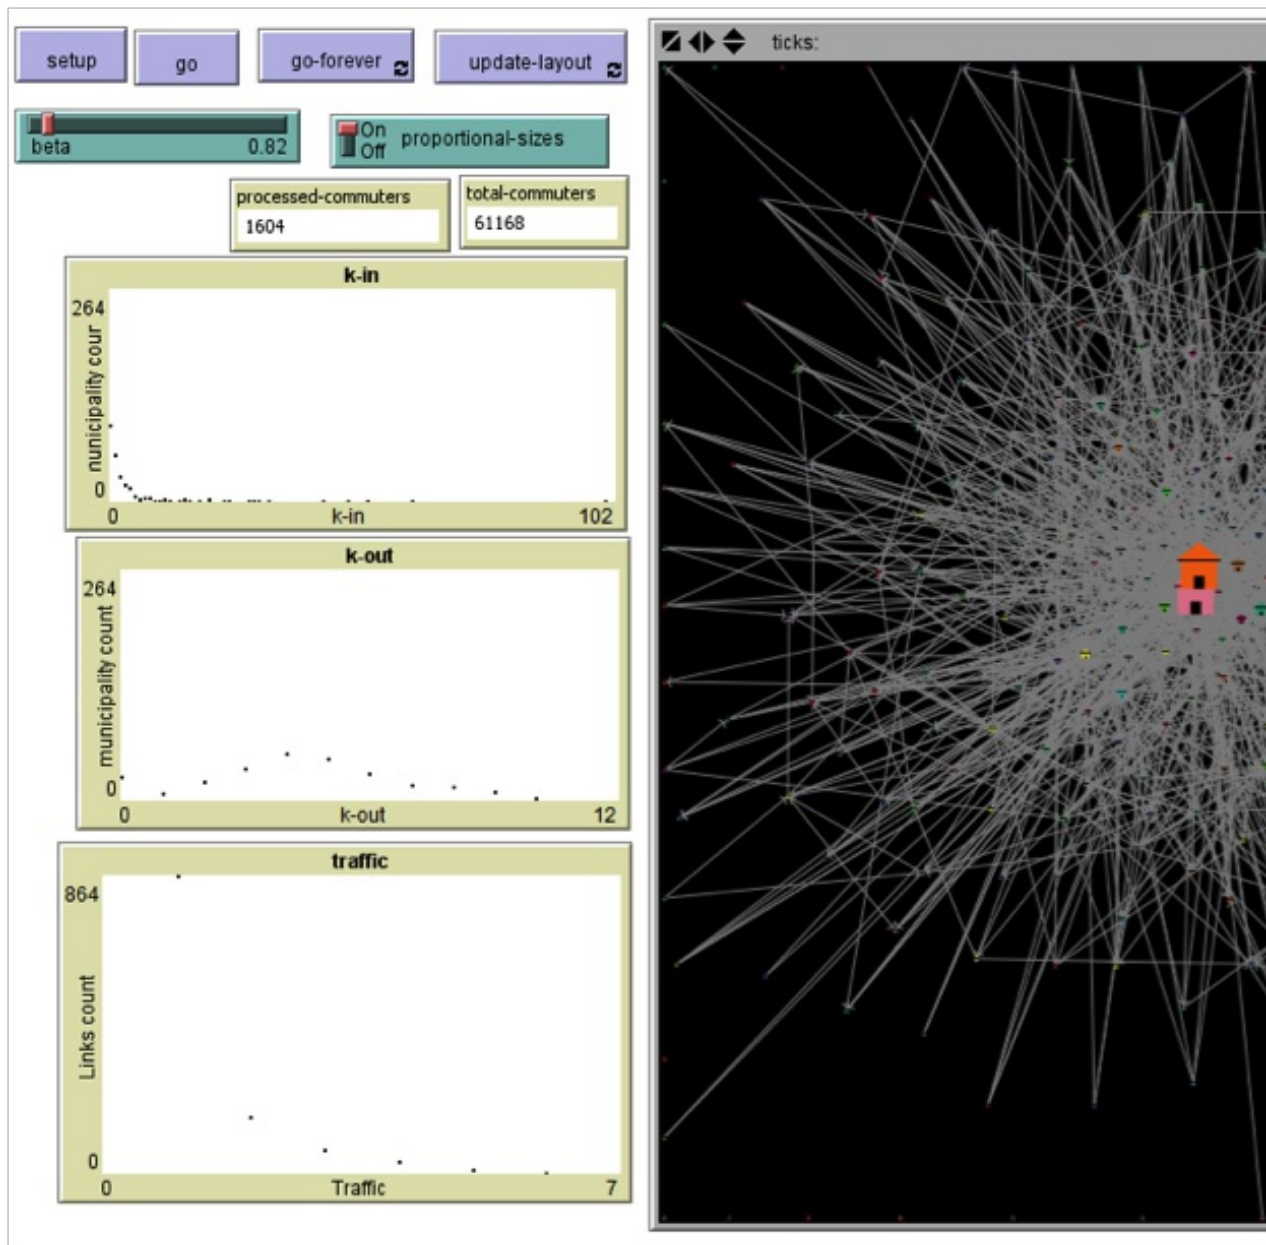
setup

go

go-forever

update-layout

ticks:

beta 0.82

On Off proportional-sizes

processed-commuters 1604

total-commuters 61168

k-in
264
nunicipality cour
0
0 k-in 102

k-out
264
municipality count
0
0 k-out 12

traffic
864
Links count
0
0 Traffic 7